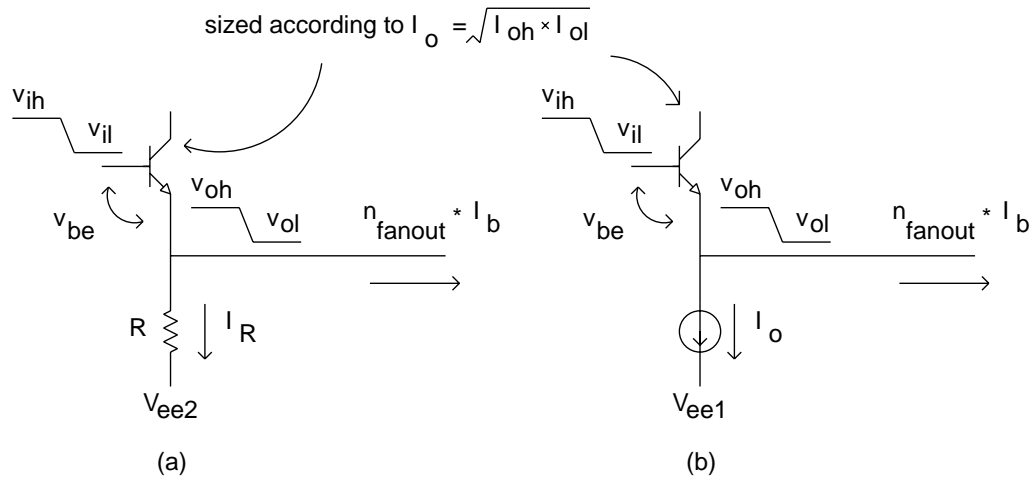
sized according to $I_o = \sqrt{I_{oh} \times I_{ol}}$

$v_{ih}$

$v_{il}$

$v_{be}$

$v_{oh}$

$v_{ol}$

$n_{fanout} * I_b$

R

$I_R$

$V_{ee2}$

(a)

$v_{ih}$

$v_{il}$

$v_{be}$

$v_{oh}$

$v_{ol}$

$n_{fanout} * I_b$

$I_o$

$V_{ee1}$

(b)